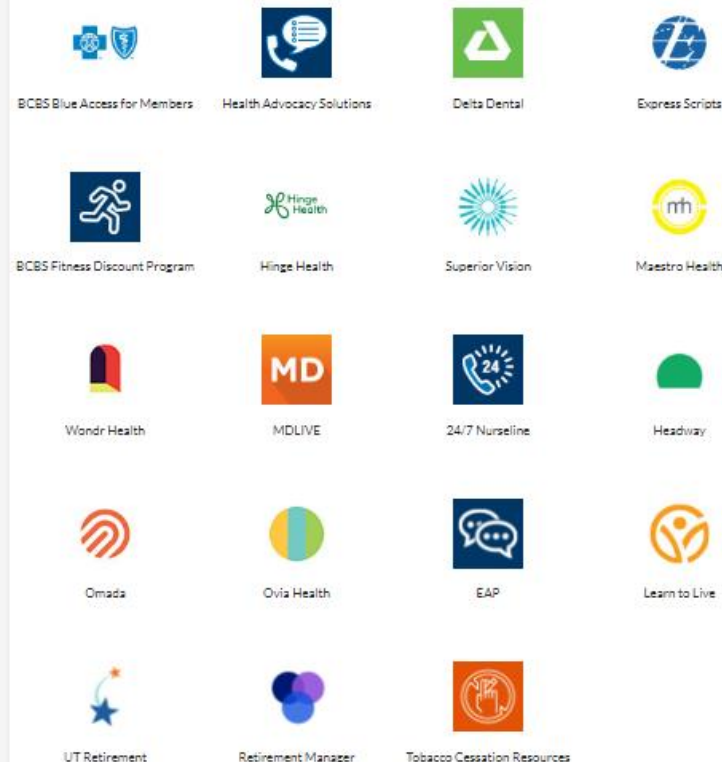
BCBS Blue Access for Members

Health Advocacy Solutions

Delta Dental

Express Scripts

BCBS Fitness Discount Program

Hinge Health

Hinge Health

Superior Vision

mh

Maestro Health

Wondr Health

MD

MDLIVE

24

24/7 Nurseline

Headway

Omada

Ovia Health

EAP

Learn to Live

UT Retirement

Retirement Manager

Tobacco Cessation Resources